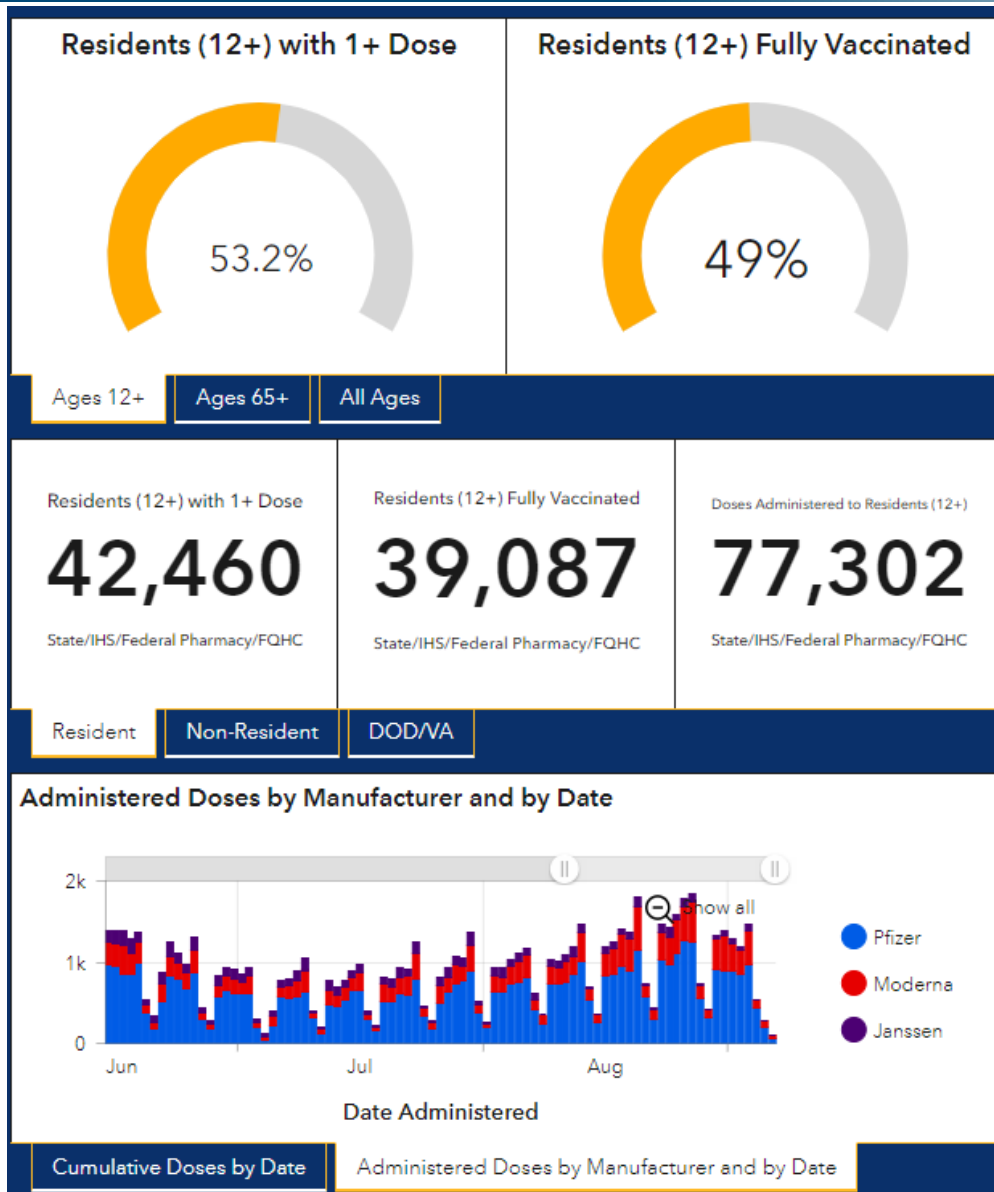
Residents (12+) with 1+ Dose

53.2%

Residents (12+) Fully Vaccinated

49%

Ages 12+ | Ages 65+ | All Ages

Residents (12+) with 1+ Dose
42,460
State/IHS/Federal Pharmacy/FQHC

Residents (12+) Fully Vaccinated
39,087
State/IHS/Federal Pharmacy/FQHC

Doses Administered to Residents (12+)
77,302
State/IHS/Federal Pharmacy/FQHC

Resident | Non-Resident | DOD/VA

Administered Doses by Manufacturer and by Date

2k
1k
0
Show all
Jun
Jul
Aug
Date Administered

Pfizer
Moderna
Janssen

Cumulative Doses by Date | Administered Doses by Manufacturer and by Date